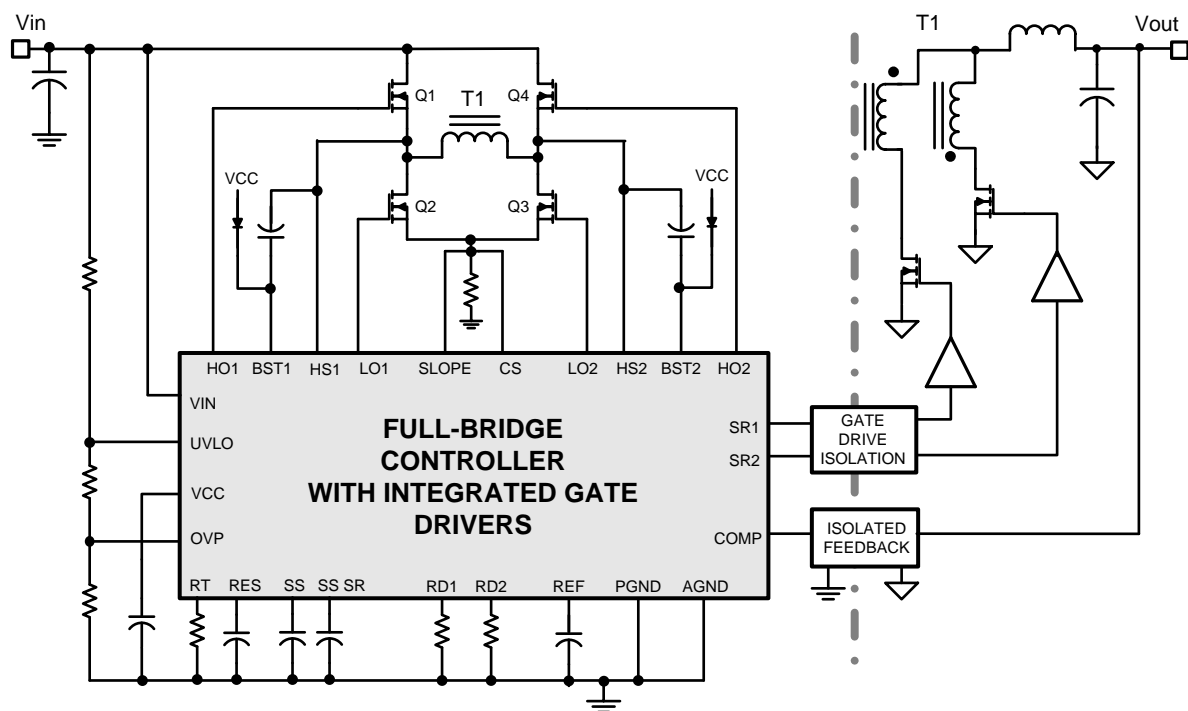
Vin

T1

Vout

Q1

T1

Q4

VCC

Q2

Q3

VCC

HO1 BST1 HS1 LO1 SLOPE CS LO2 HS2 BST2 HO2

VIN

UVLO

VCC

OVP

FULL-BRIDGE CONTROLLER WITH INTEGRATED GATE DRIVERS

SR1

SR2

COMP

GATE DRIVE ISOLATION

ISOLATED FEEDBACK

RT RES SS SS SR RD1 RD2 REF PGND AGND